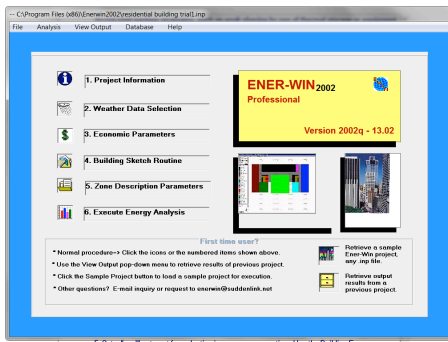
C:\Program Files (x86)\Enerwin2002\residential building trial1.inp

File Analysis View Output Database Help

1. Project Information

2. Weather Data Selection

3. Economic Parameters

4. Building Sketch Routine

5. Zone Description Parameters

6. Execute Energy Analysis

ENER-WIN2002
Professional

Version 2002q - 13.02

First time user?

* Normal procedure--> Click the icons or the numbered items shown above.

* Use the View Output pop-down menu to retrieve results of previous project.

* Click the Sample Project button to load a sample project for execution.

* Other questions? E-mail inquiry or request to enerwin@suddenlink.net

Retrieve a sample Ener-Win project, any .inp file.

Retrieve output results from a previous project.